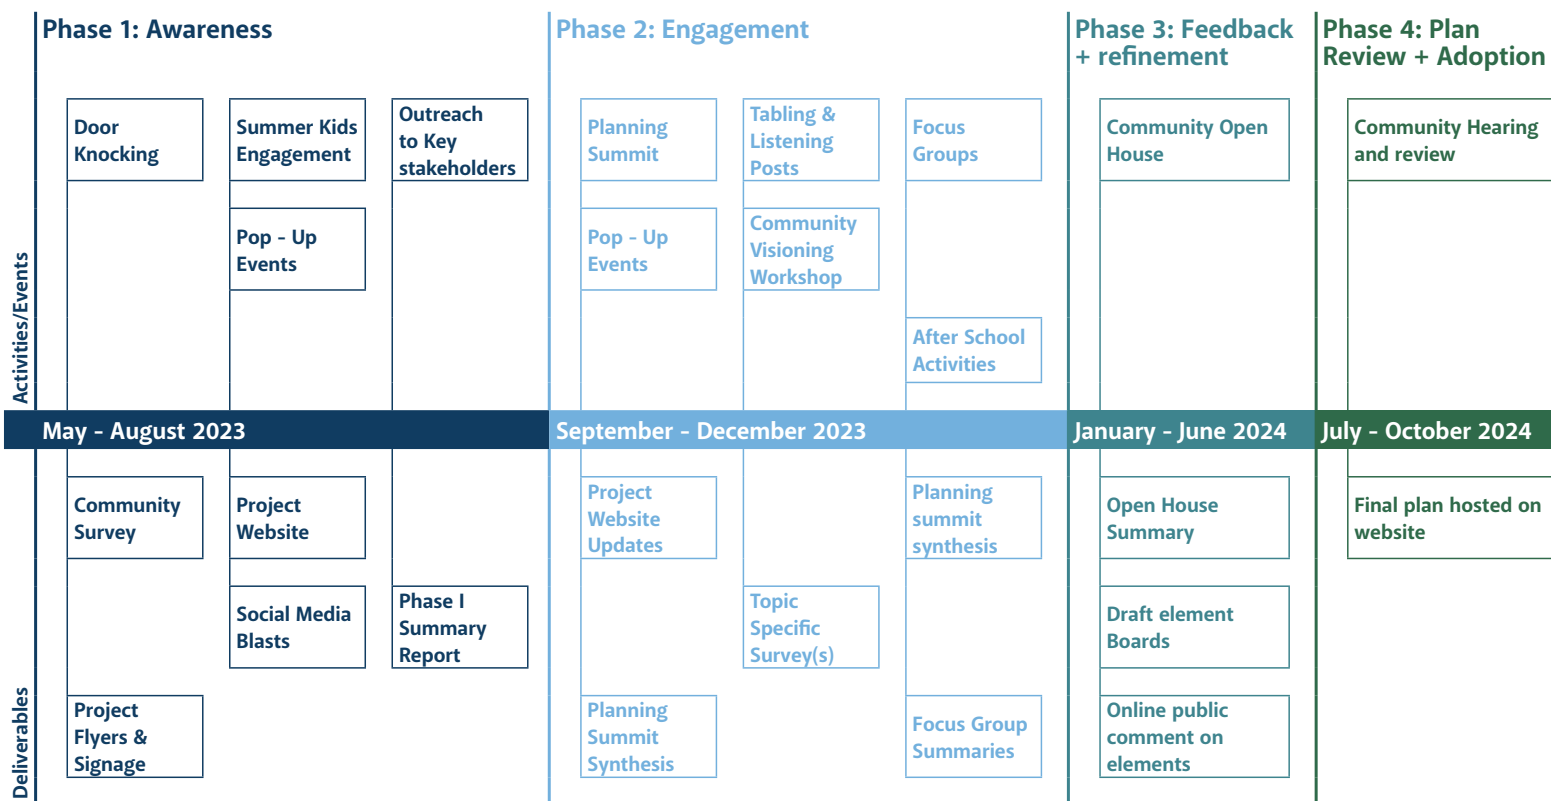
Phase 1: Awareness

Phase 2: Engagement

Phase 3: Feedback + refinement

Phase 4: Plan Review + Adoption

Activities/Events

Door Knocking

Summer Kids Engagement

Outreach to Key stakeholders

Pop - Up Events

Planning Summit

Tabling & Listening Posts

Focus Groups

Pop - Up Events

Community Visioning Workshop

After School Activities

Community Open House

Community Hearing and review

May - August 2023

September - December 2023

January - June 2024

July - October 2024

Deliverables

Community Survey

Project Website

Social Media Blasts

Phase I Summary Report

Project Flyers & Signage

Project Website Updates

Planning summit synthesis

Topic Specific Survey(s)

Planning Summit Synthesis

Focus Group Summaries

Open House Summary

Draft element Boards

Online public comment on elements

Final plan hosted on website